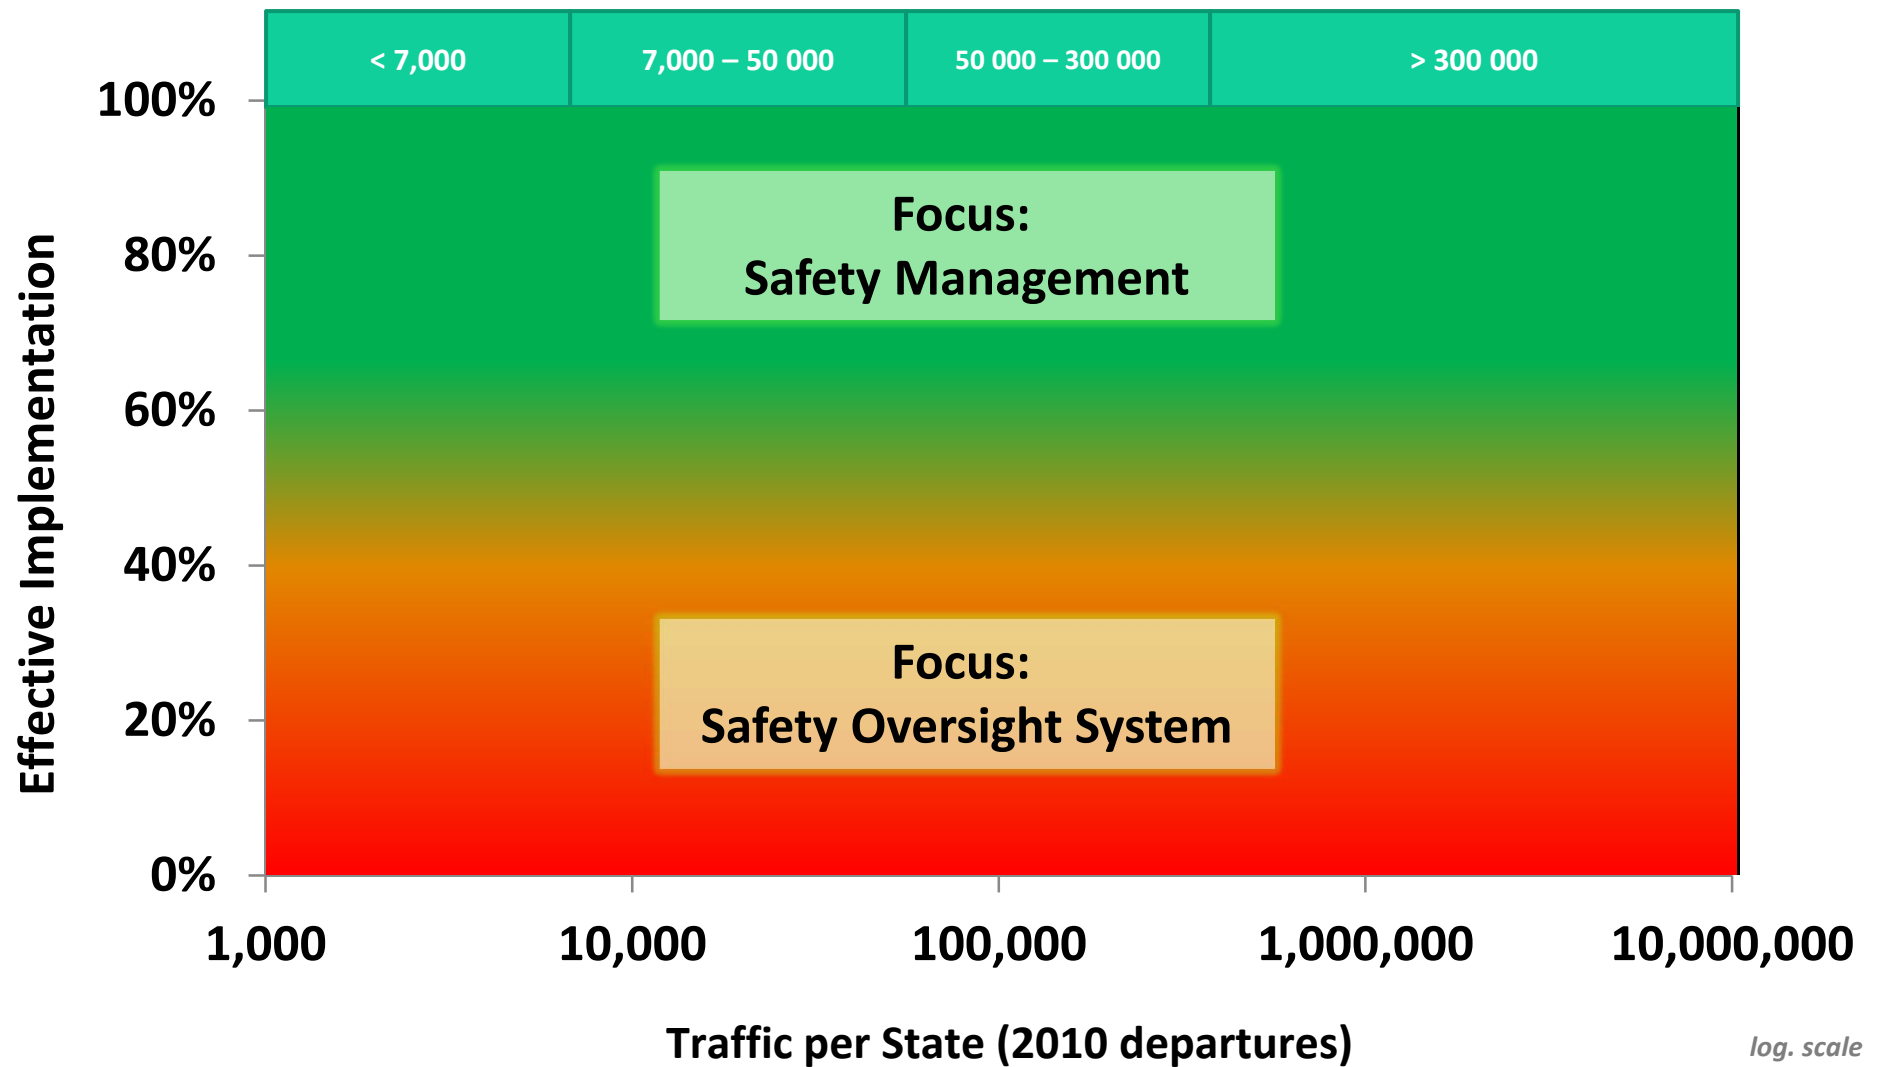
| < 7,000 | 7,000 – 50 000 | 50 000 – 300 000 | > 300 000 |
|---|---|---|---|

Effective Implementation

100%
80%
60%
40%
20%
0%

Focus:
Safety Management

Focus:
Safety Oversight System

1,000
10,000
100,000
1,000,000
10,000,000

Traffic per State (2010 departures)

log. scale